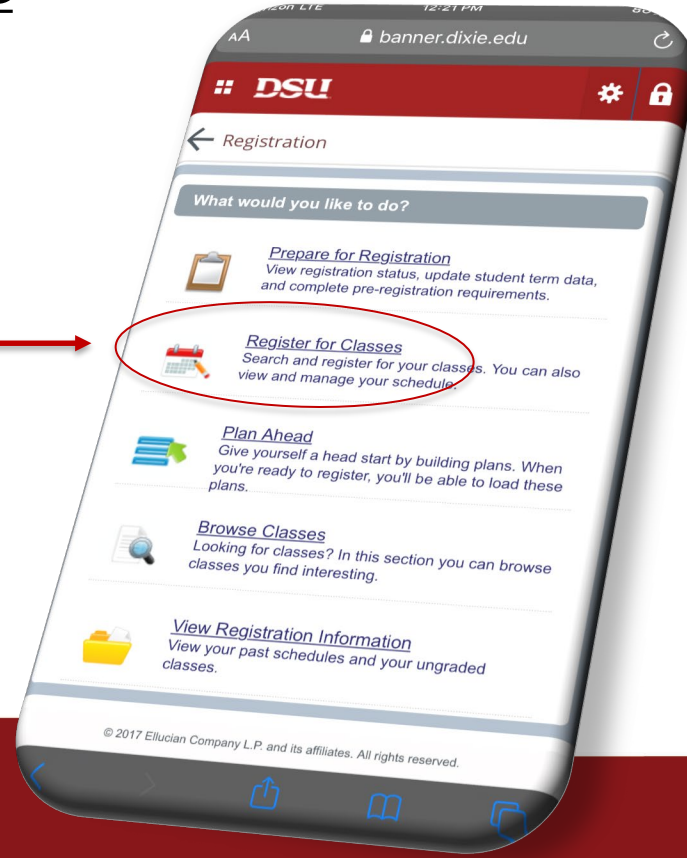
12:21 PM

AA banner.dixie.edu

DSU

Registration

What would you like to do?

Prepare for Registration
View registration status, update student term data, and complete pre-registration requirements.

Register for Classes
Search and register for your classes. You can also view and manage your schedule.

Plan Ahead
Give yourself a head start by building plans. When you're ready to register, you'll be able to load these plans.

Browse Classes
Looking for classes? In this section you can browse classes you find interesting.

View Registration Information
View your past schedules and your ungraded classes.

© 2017 Ellucian Company L.P. and its affiliates. All rights reserved.